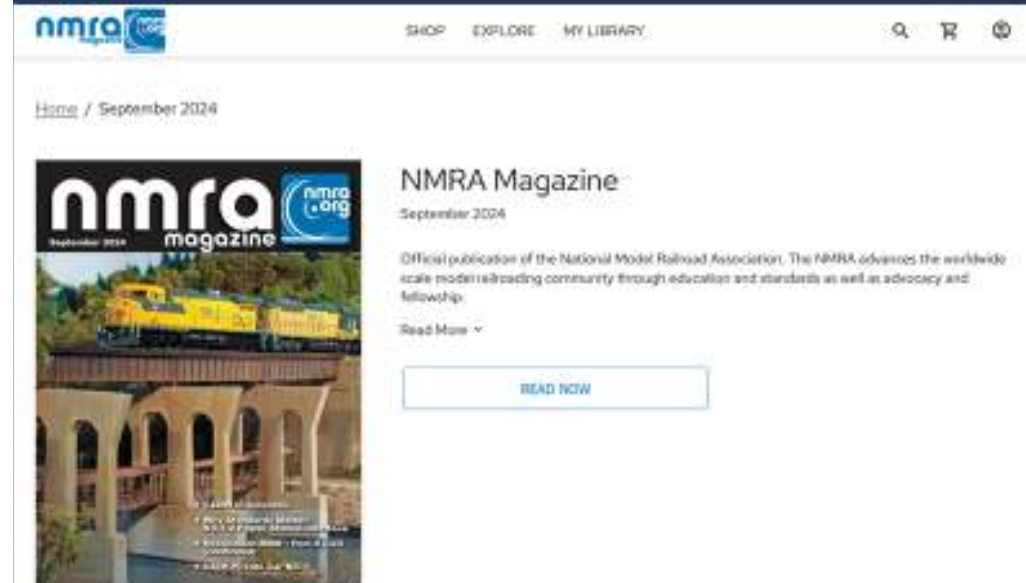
nmra magazine

SHOP EXPLORE MY LIBRARY

Home / September 2024

nmra magazine nmra .org
September 2024

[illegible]
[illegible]
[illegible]
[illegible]

NMRA Magazine

September 2024

Official publication of the National Model Railroad Association. The NMRA advances the worldwide scale model railroading community through education and standards as well as advocacy and fellowship.

Read More

READ NOW